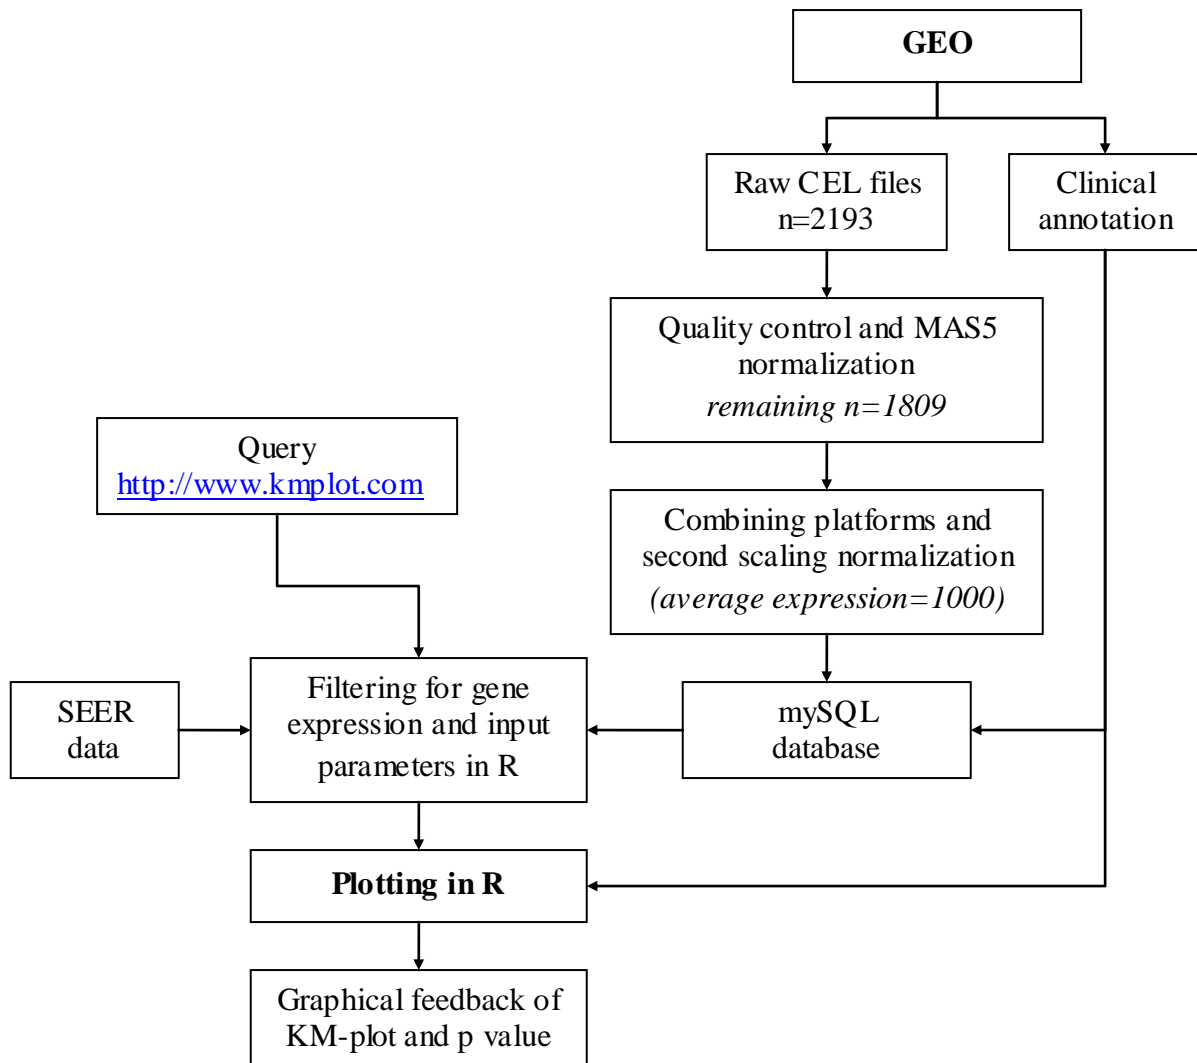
GEO

Raw CEL files
n=2193

Clinical annotation

Quality control and MAS5 normalization
*remaining n=1809*

Combining platforms and second scaling normalization
*(average expression=1000)*

Query
http://www.kmplot.com

SEER data

Filtering for gene expression and input parameters in R

mySQL database

**Plotting in R**

Graphical feedback of KM-plot and p value